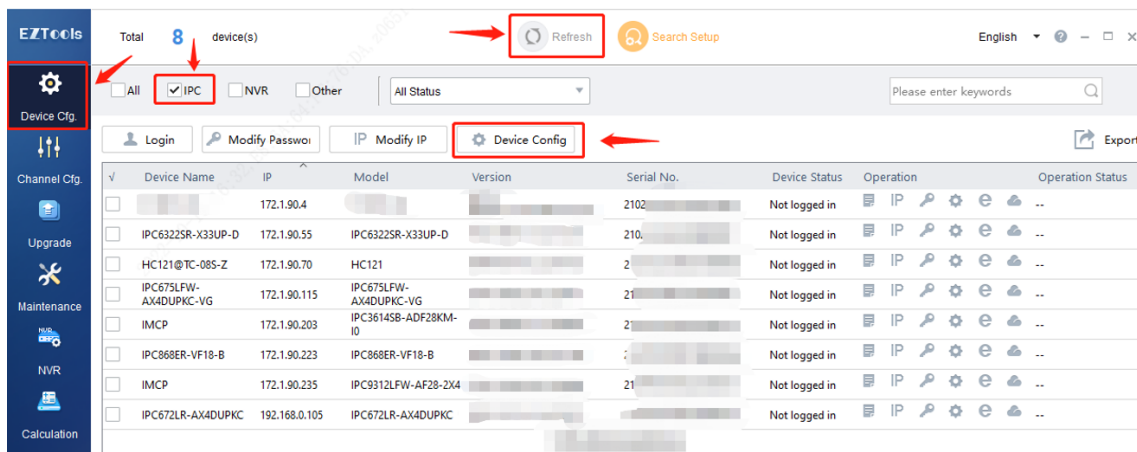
EZTools

Device Cfg.

Channel Cfg.

Upgrade

Maintenance

NVR

Calculation

Total 8 device(s)

Refresh

Search Setup

English

All IPC NVR Other

All Status

Please enter keywords

Login Modify Passwoı IP Modify IP Device Config Export

| √ | Device Name | IP | Model | Version | Serial No. | Device Status | Operation | Operation Status |
|---|---|---|---|---|---|---|---|---|
| | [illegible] | 172.1.90.4 | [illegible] | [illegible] | 2102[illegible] | Not logged in | IP | -- |
| | IPC6322SR-X33UP-D | 172.1.90.55 | IPC6322SR-X33UP-D | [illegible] | 210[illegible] | Not logged in | IP | -- |
| | HC121@TC-08S-Z | 172.1.90.70 | HC121 | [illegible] | 2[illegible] | Not logged in | IP | -- |
| | IPC675LFW-AX4DUPKC-VG | 172.1.90.115 | IPC675LFW-AX4DUPKC-VG | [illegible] | 21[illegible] | Not logged in | IP | -- |
| | IMCP | 172.1.90.203 | IPC3614SB-ADF28KM-I0 | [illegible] | 2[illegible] | Not logged in | IP | -- |
| | IPC868ER-VF18-B | 172.1.90.223 | IPC868ER-VF18-B | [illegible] | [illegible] | Not logged in | IP | -- |
| | IMCP | 172.1.90.235 | IPC9312LFW-AF28-2X4 | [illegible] | 21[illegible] | Not logged in | IP | -- |
| | IPC672LR-AX4DUPKC | 192.168.0.105 | IPC672LR-AX4DUPKC | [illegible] | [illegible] | Not logged in | IP | -- |